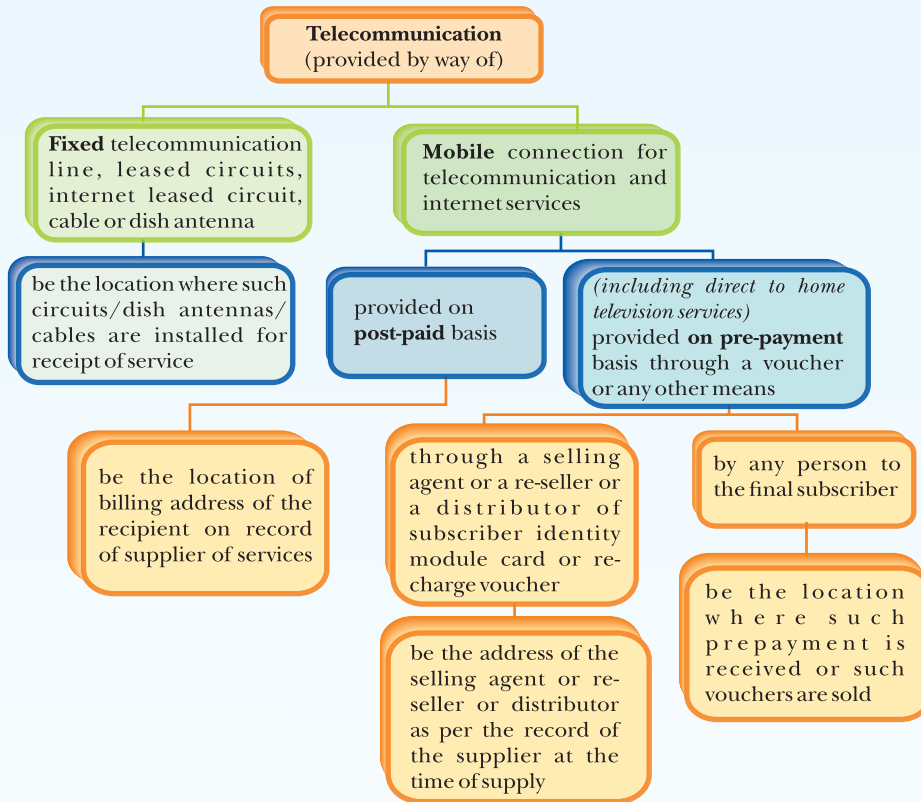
Telecommunication (provided by way of)

Fixed telecommunication line, leased circuits, internet leased circuit, cable or dish antenna

be the location where such circuits/dish antennas/ cables are installed for receipt of service

Mobile connection for telecommunication and internet services

provided on post-paid basis

be the location of billing address of the recipient on record of supplier of services

(including direct to home television services) provided on pre-payment basis through a voucher or any other means

through a selling agent or a re-seller or a distributor of subscriber identity module card or recharge voucher

be the address of the selling agent or reseller or distributor as per the record of the supplier at the time of supply

by any person to the final subscriber

be the location where such prepayment is received or such vouchers are sold